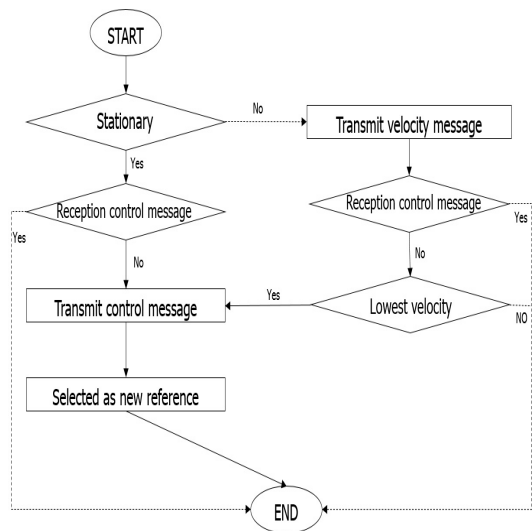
START

Stationary

No

Transmit velocity message

Yes

Reception control message

Reception control message

Yes

Yes

No

No

Transmit control message

Yes

Lowest velocity

NO

Selected as new reference

END